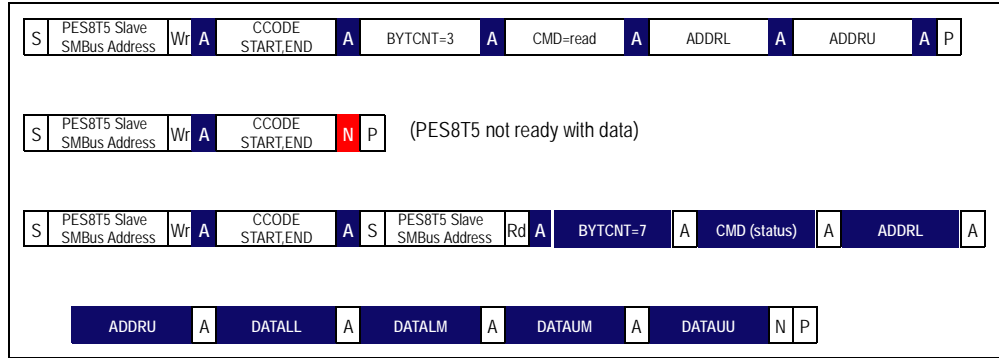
S | PES8T5 Slave SMBus Address | Wr | A | CCODE START,END | A | BYTCNT=3 | A | CMD=read | A | ADDRL | A | ADDRU | A | P

S | PES8T5 Slave SMBus Address | Wr | A | CCODE START,END | N | P

(PES8T5 not ready with data)

S | PES8T5 Slave SMBus Address | Wr | A | CCODE START,END | A | S | PES8T5 Slave SMBus Address | Rd | A | BYTCNT=7 | A | CMD (status) | A | ADDRL | A

ADDRU | A | DATALL | A | DATALM | A | DATAUM | A | DATAUU | N | P